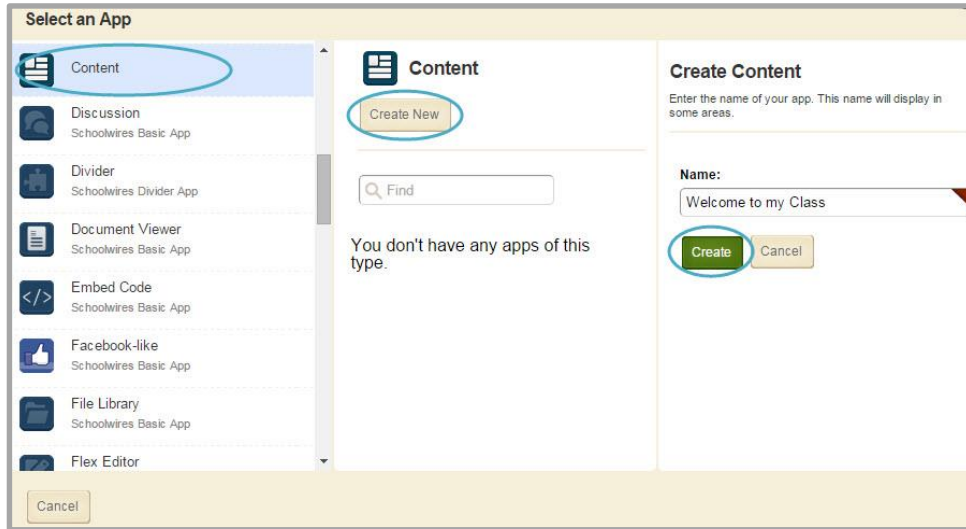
Select an App

Content

Discussion
Schoolwires Basic App

Divider
Schoolwires Divider App

Document Viewer
Schoolwires Basic App

Embed Code
Schoolwires Basic App

Facebook-like
Schoolwires Basic App

File Library
Schoolwires Basic App

Flex Editor

Content

Create New

Find

You don't have any apps of this type.

Create Content

Enter the name of your app. This name will display in some areas.

Name:

Welcome to my Class

Create

Cancel

Cancel